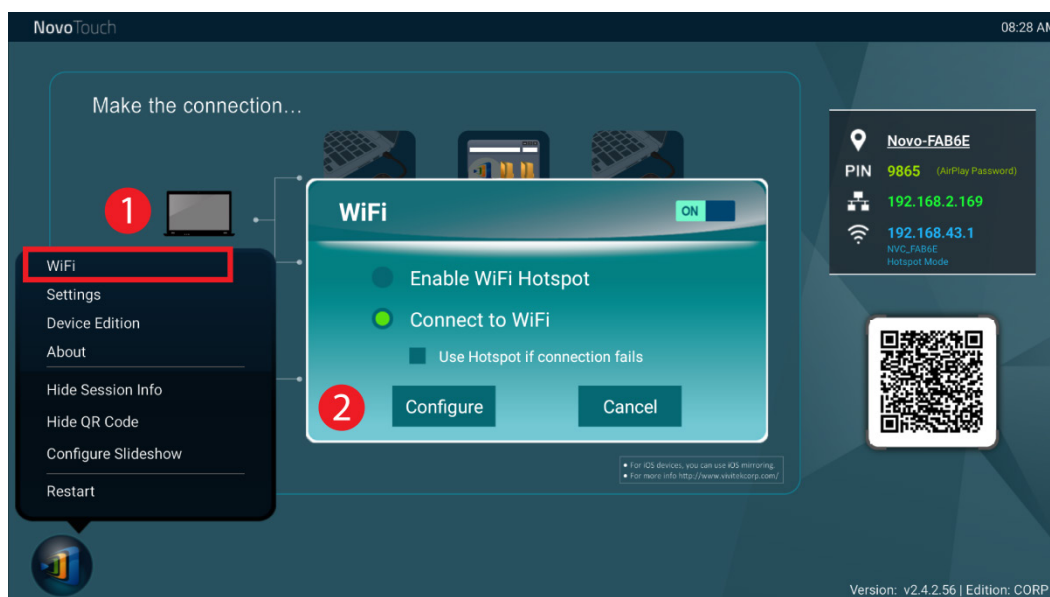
NovoTouch

08:28 AM

Make the connection...

1

WiFi
Settings
Device Edition
About
Hide Session Info
Hide QR Code
Configure Slideshow
Restart

WiFi

ON

Enable WiFi Hotspot
Connect to WiFi
Use Hotspot if connection fails

2

Configure
Cancel

• For iOS devices, you can use iOS mirroring.
• For more info http://www.vivitekcorp.com/

Novo-FAB6E
PIN 9865 (AirPlay Password)
192.168.2.169
192.168.43.1
NVC_FAB6E
Hotspot Mode

Version: v2.4.2.56 | Edition: CORP